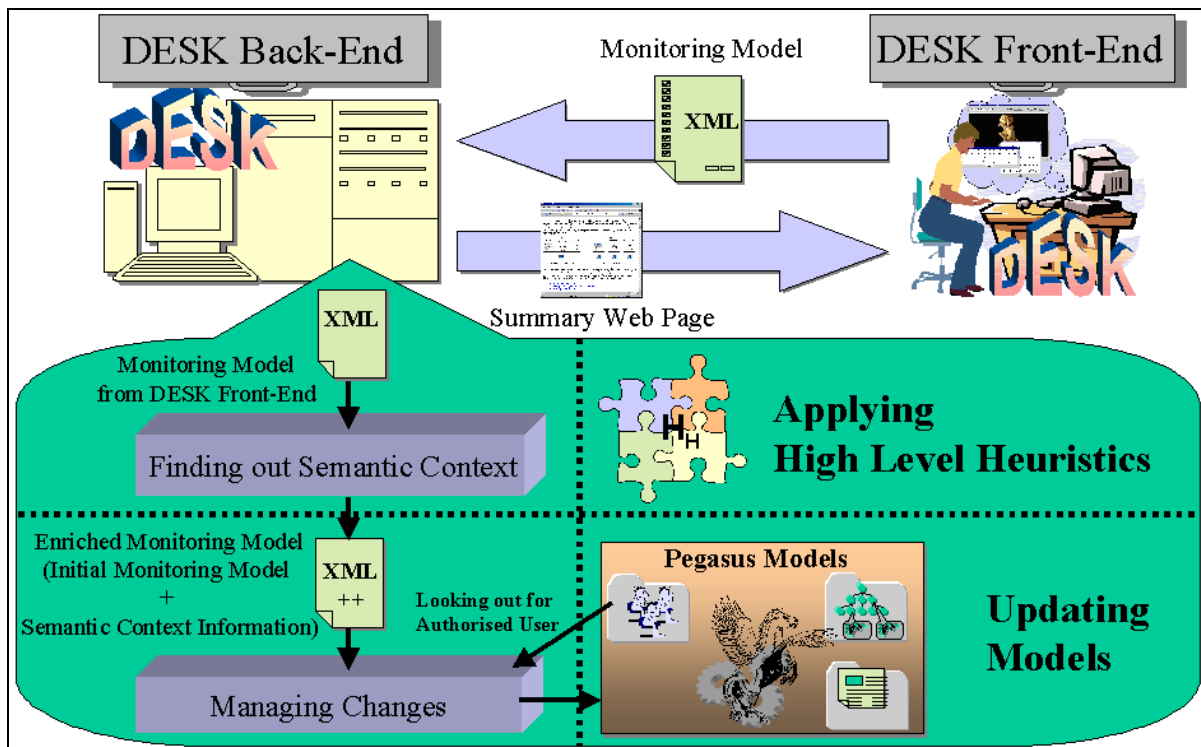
DESK Back-End

Monitoring Model

DESK Front-End

DESK

XML

DESK

Summary Web Page

XML

Monitoring Model from DESK Front-End

Finding out Semantic Context

H H

Applying High Level Heuristics

Enriched Monitoring Model (Initial Monitoring Model + Semantic Context Information)

XML ++

Looking out for Authorised User

Pegasus Models

Updating Models

Managing Changes